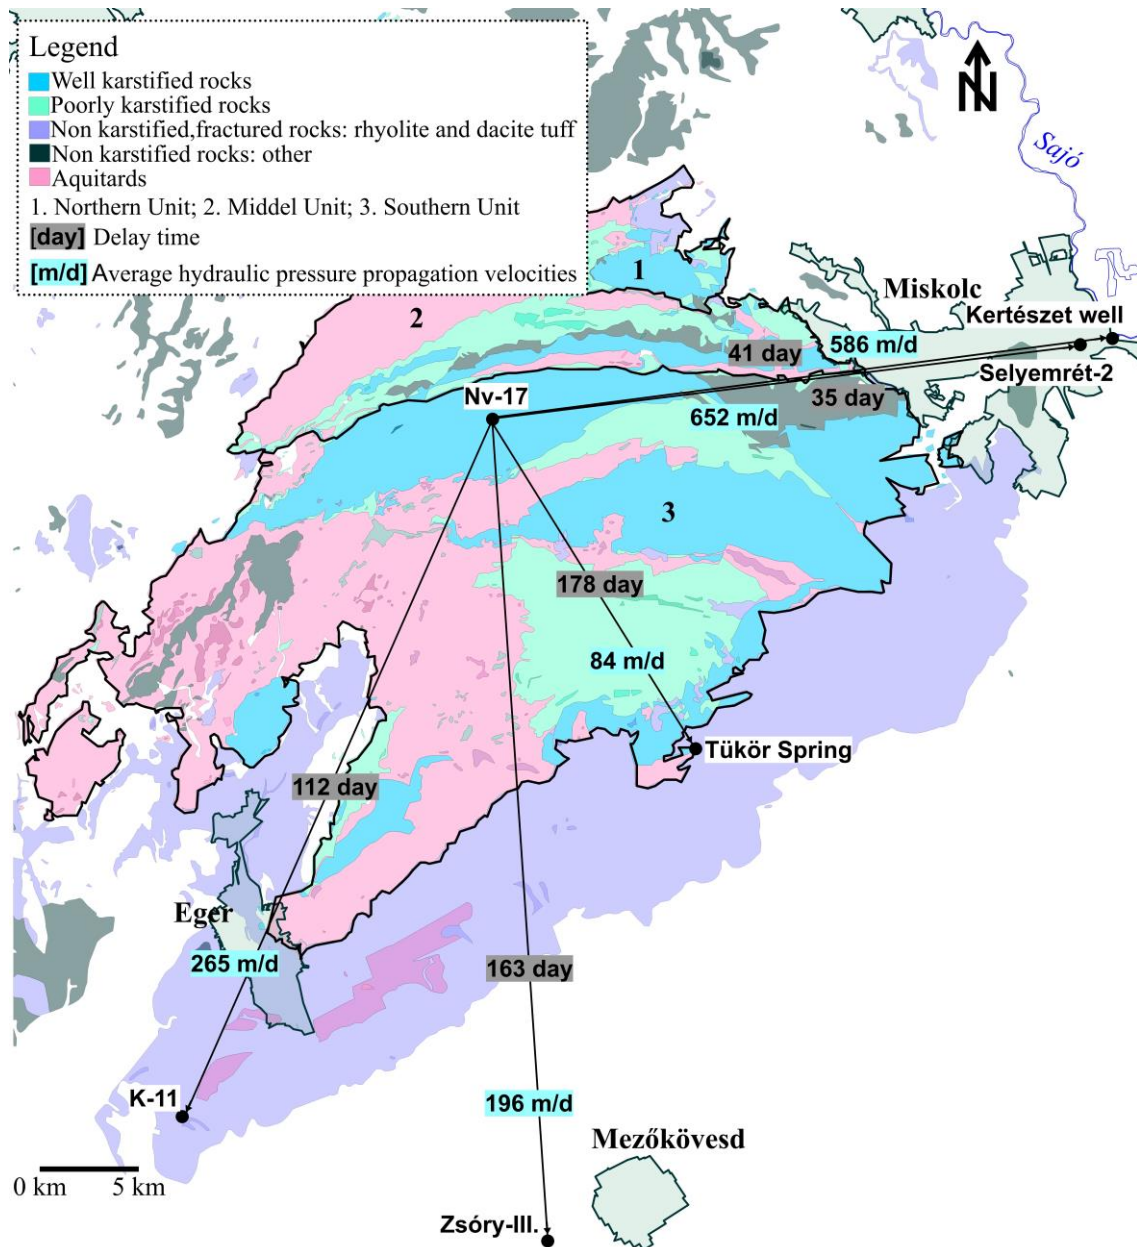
Legend
Well karstified rocks
Poorly karstified rocks
Non karstified,fractured rocks: rhyolite and dacite tuff
Non karstified rocks: other
Aquitards
1. Northern Unit; 2. Middel Unit; 3. Southern Unit
[day] Delay time
[m/d] Average hydraulic pressure propagation velocities

N

Sajó

Miskolc
Kertészet well
Selyemrét-2
1
2
3
41 day
586 m/d
35 day
652 m/d
Nv-17
178 day
84 m/d
Tükör Spring
112 day
Eger
265 m/d
163 day
K-11
196 m/d
Mezőkövesd
Zsóry-III.
0 km 5 km